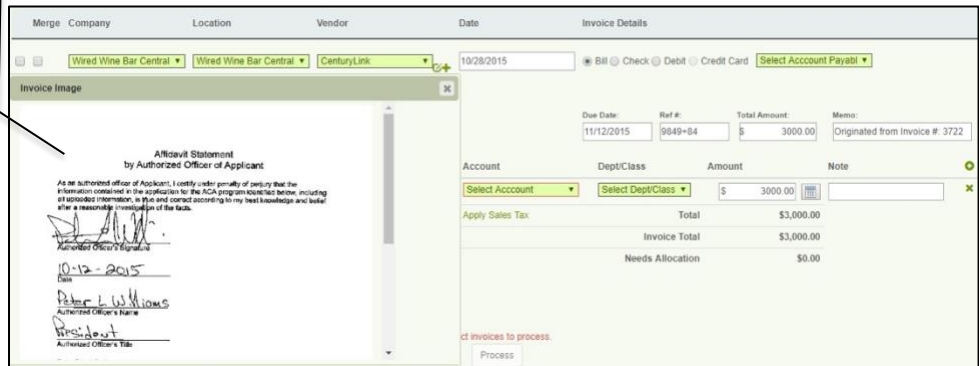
Merge Company Location Vendor Date Invoice Details

Wired Wine Bar Central ▾ Wired Wine Bar Central ▾ CenturyLink ▾ 10/28/2015 Bill Check Debit Credit Card Select Acccount Payabl ▾

Invoice Image

Affidavit Statement
by Authorized Officer of Applicant

As an authorized officer of Applicant, I certify under penalty of perjury that the information contained in the application for the ACA program identified below, including all uploaded information, is true and correct according to my best knowledge and belief after a reasonable investigation of the facts.

Authorized Officer's Signature

10-12-2015
Date

Peter L Williams
Authorized Officer's Name

President
Authorized Officer's Title

Due Date: 11/12/2015
Ref #: 9849+84
Total Amount: $ 3000.00
Memo: Originated from Invoice #: 3722

| Account | Dept/Class | Amount | Note |
|---|---|---|---|
| Select Acccount ▾ | Select Dept/Class ▾ | $ 3000.00 | |
| Apply Sales Tax | Total | $3,000.00 | |
| | Invoice Total | $3,000.00 | |
| | Needs Allocation | $0.00 | |

ct invoices to process.

Process